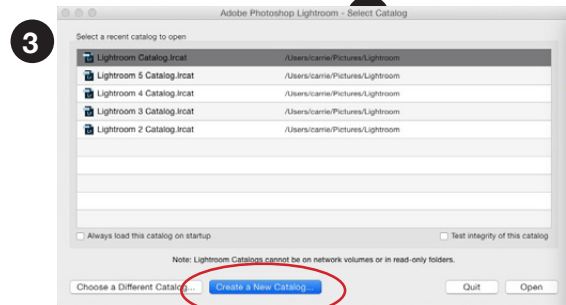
3

Adobe Photoshop Lightroom - Select Catalog

Select a recent catalog to open

| | |
|---|---|
| Lightroom Catalog.lrcat | /Users/carrie/Pictures/Lightroom |
| Lightroom 5 Catalog.lrcat | /Users/carrie/Pictures/Lightroom |
| Lightroom 4 Catalog.lrcat | /Users/carrie/Pictures/Lightroom |
| Lightroom 3 Catalog.lrcat | /Users/carrie/Pictures/Lightroom |
| Lightroom 2 Catalog.lrcat | /Users/carrie/Pictures/Lightroom |

Always load this catalog on startup

Test integrity of this catalog

Note: Lightroom Catalogs cannot be on network volumes or in read-only folders.

Choose a Different Catalog...

Create a New Catalog...

Quit

Open